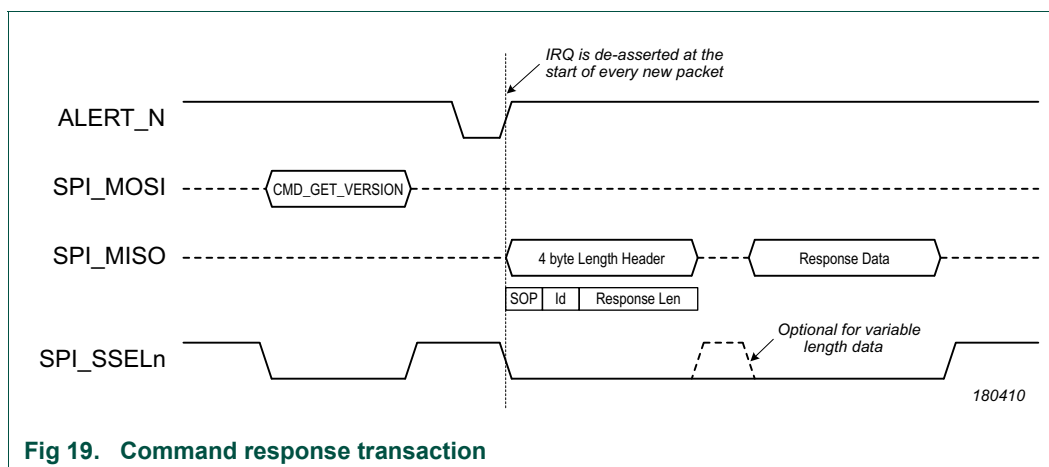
IRQ is de-asserted at the start of every new packet

ALERT_N

SPI_MOSI

CMD_GET_VERSION

SPI_MISO

4 byte Length Header

Response Data

| SOP | Id | Response Len |
|---|---|---|

SPI_SSELn

Optional for variable length data

180410

Fig 19. Command response transaction